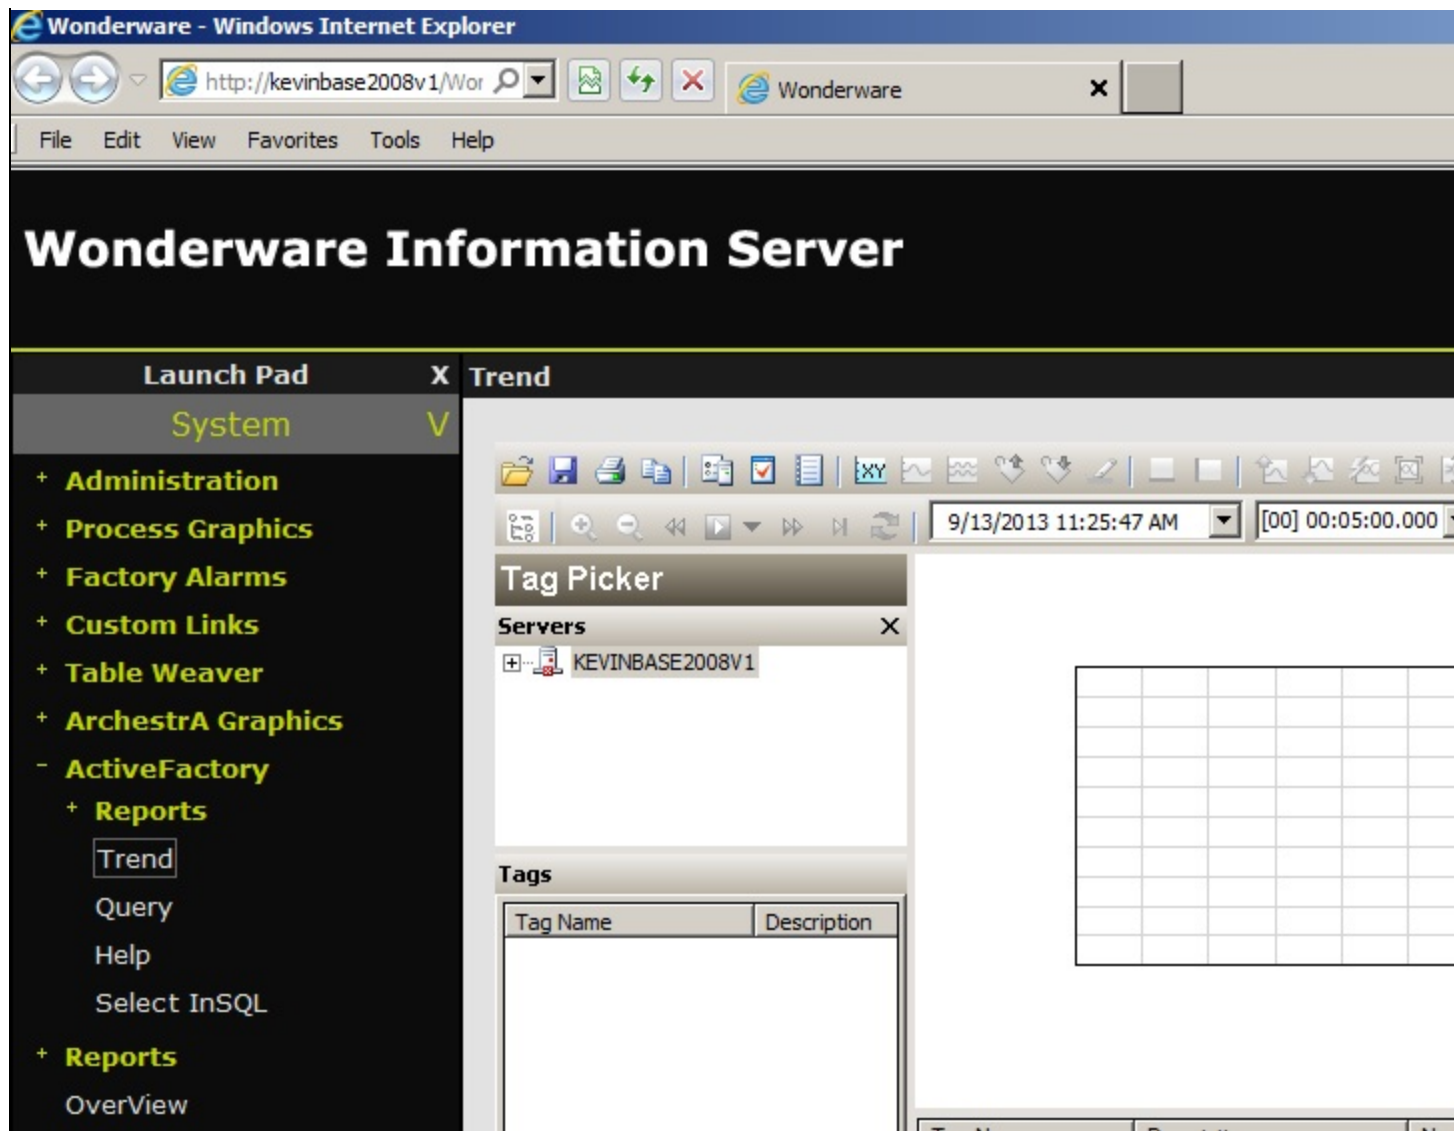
Wonderware - Windows Internet Explorer

http://kevinbase2008v1/Wor

Wonderware

File Edit View Favorites Tools Help

Wonderware Information Server

Launch Pad X

System V

+ Administration

+ Process Graphics

+ Factory Alarms

+ Custom Links

+ Table Weaver

+ ArchestrA Graphics

- ActiveFactory

+ Reports

Trend

Query

Help

Select InSQL

+ Reports

OverView

Trend

9/13/2013 11:25:47 AM

[00] 00:05:00.000

Tag Picker

Servers

KEVINBASE2008V1

Tags

| Tag Name | Description |
|---|---|